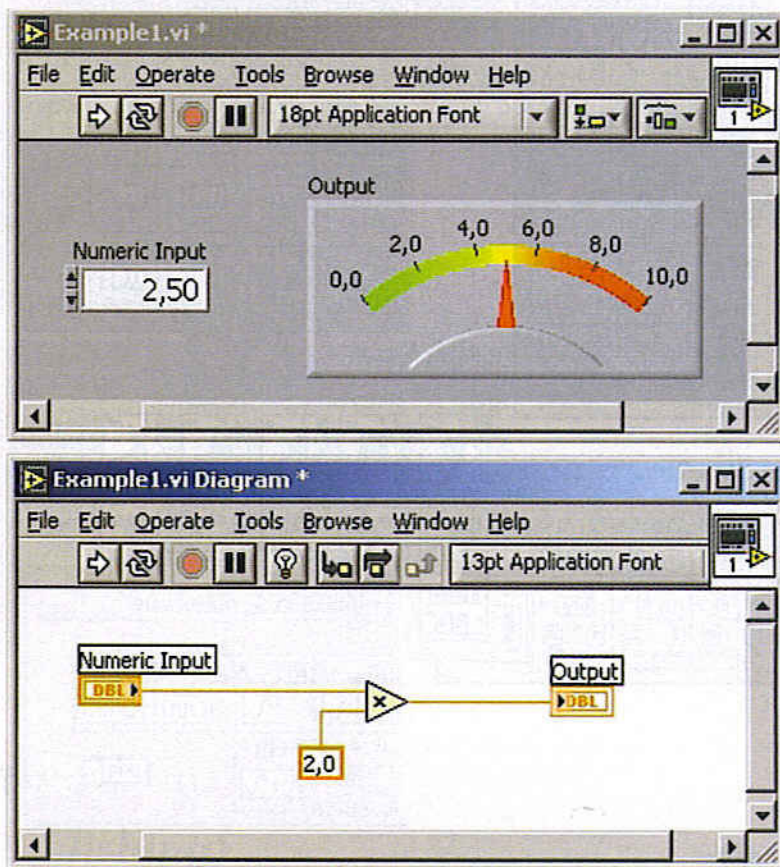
Example1.vi *

File Edit Operate Tools Browse Window Help

18pt Application Font

1

Output

Numeric Input

2,50

0,0 2,0 4,0 6,0 8,0 10,0

Example1.vi Diagram *

File Edit Operate Tools Browse Window Help

13pt Application Font

1

Numeric Input

DBL

Output

DBL

2,0